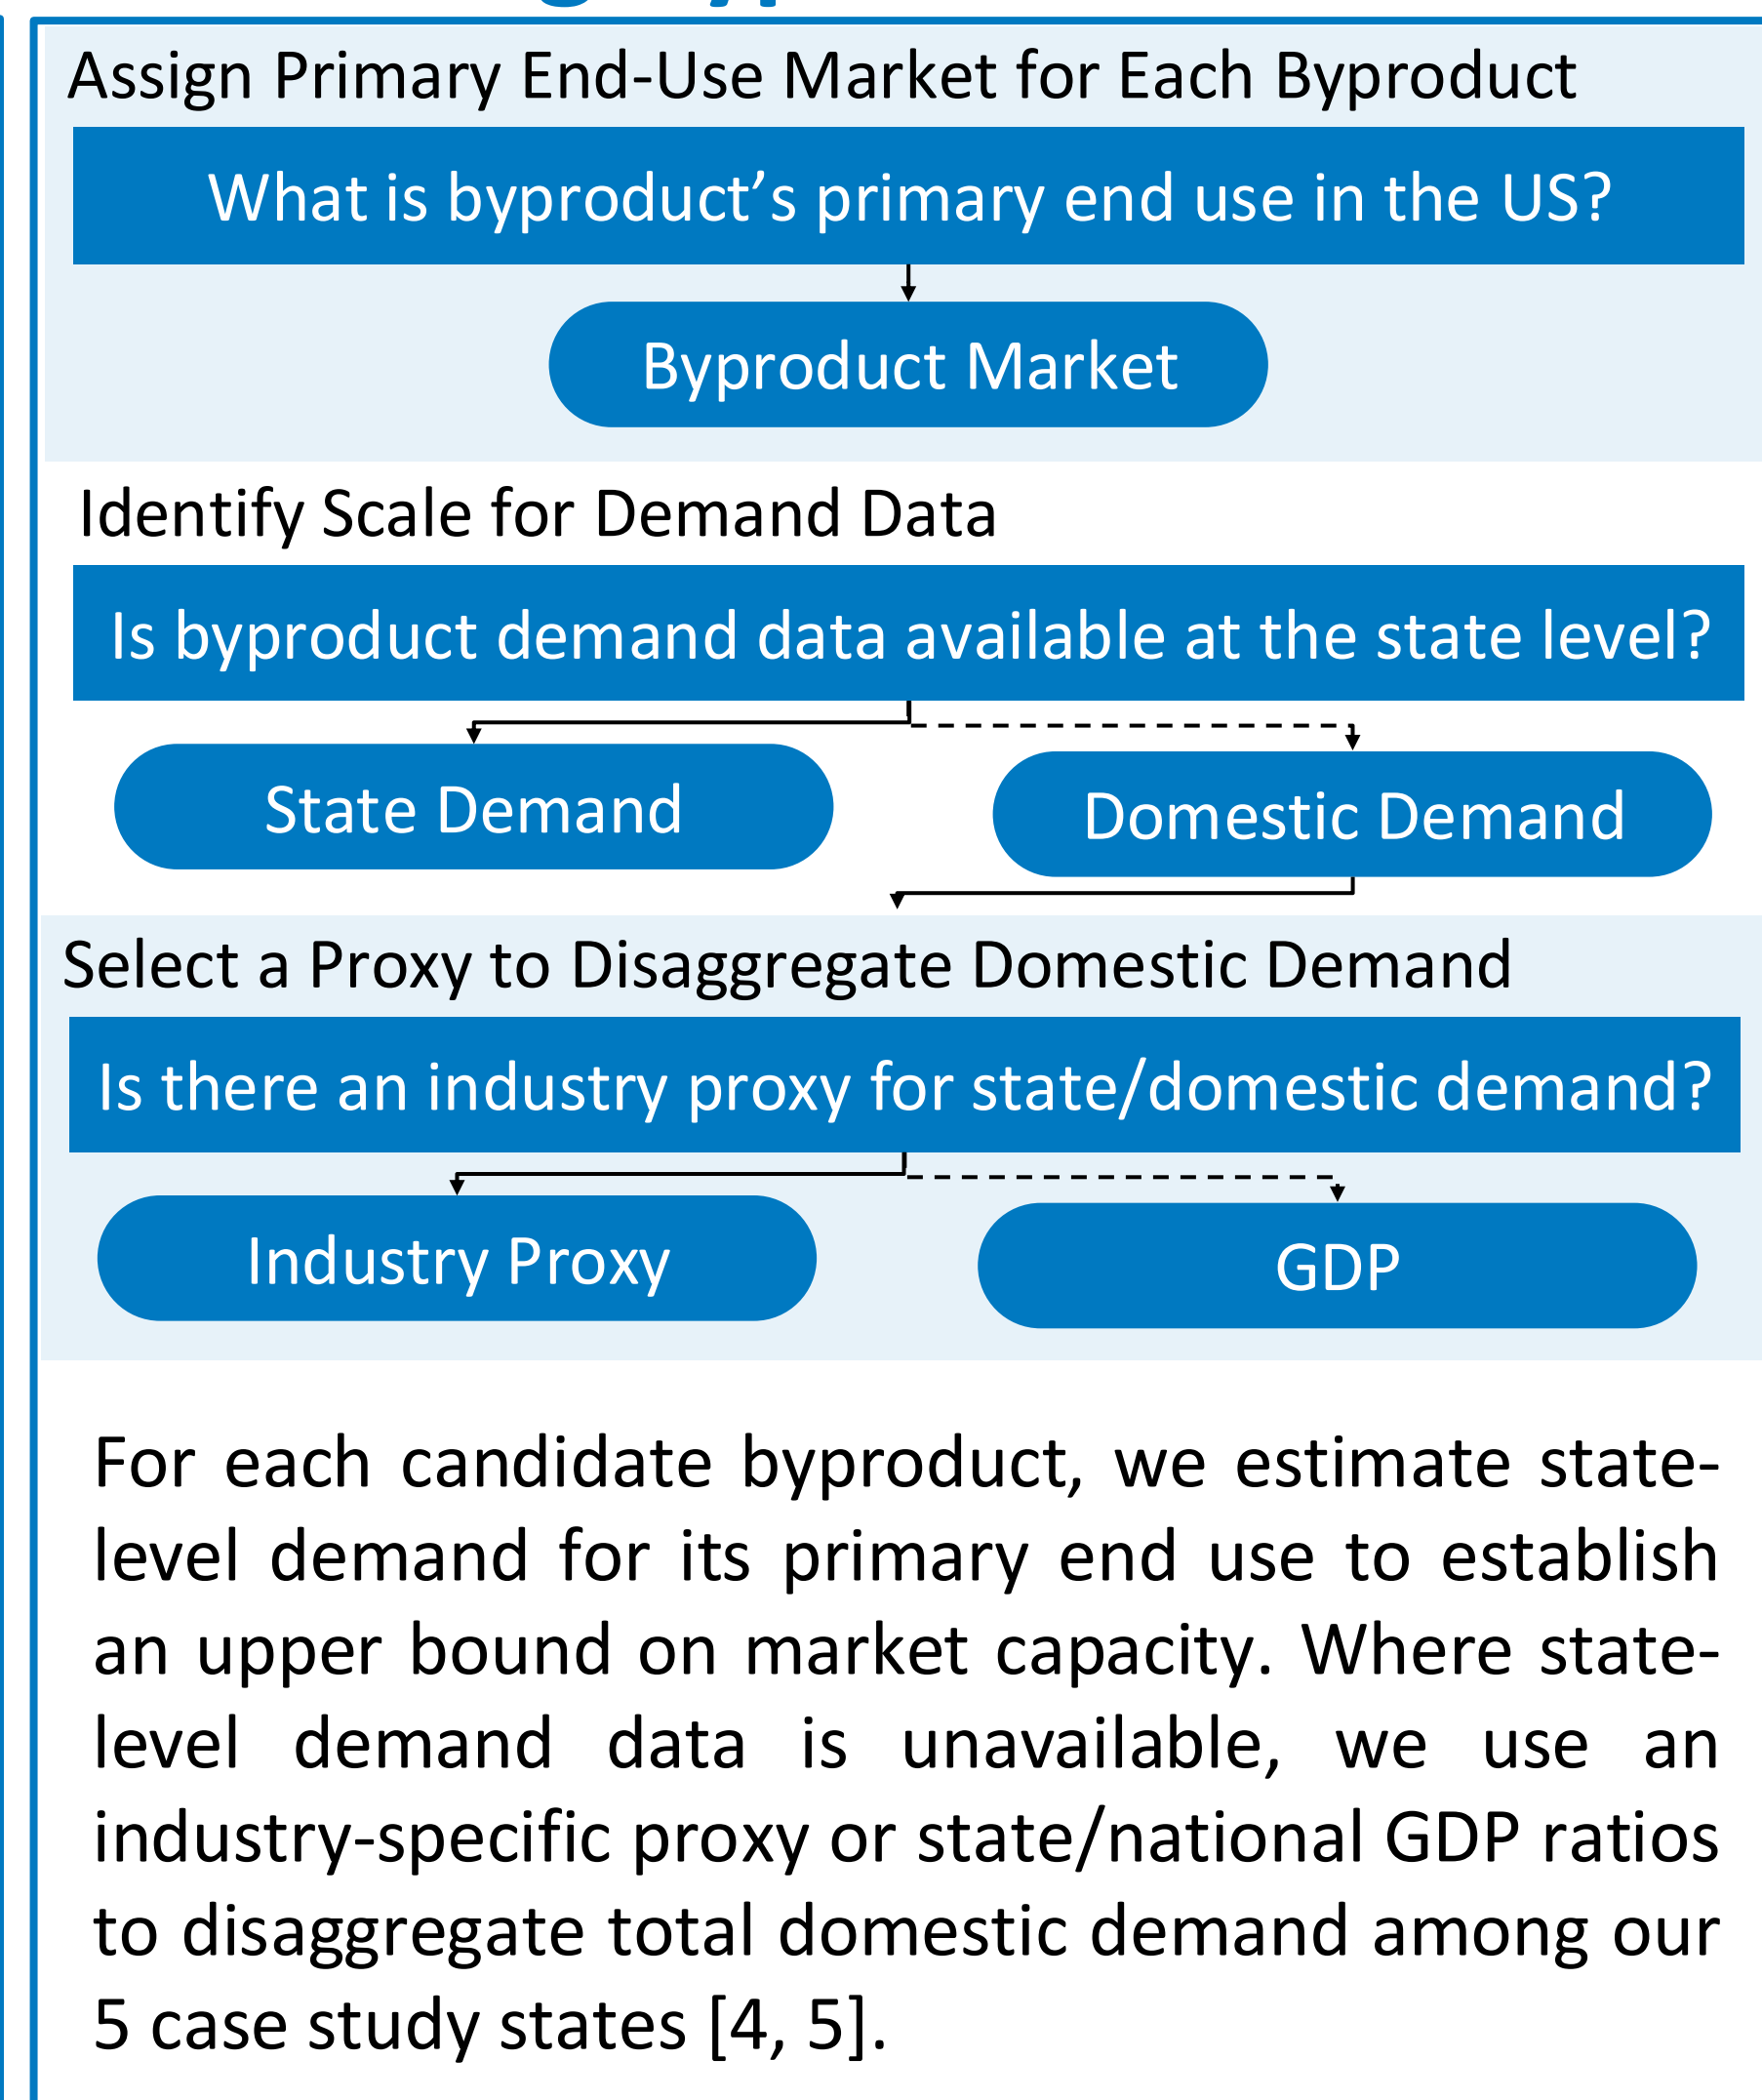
Assign Primary End-Use Market for Each Byproduct

What is byproduct’s primary end use in the US?

Byproduct Market

Identify Scale for Demand Data

Is byproduct demand data available at the state level?

State Demand

Domestic Demand

Select a Proxy to Disaggregate Domestic Demand

Is there an industry proxy for state/domestic demand?

Industry Proxy

GDP

For each candidate byproduct, we estimate state-level demand for its primary end use to establish an upper bound on market capacity. Where state-level demand data is unavailable, we use an industry-specific proxy or state/national GDP ratios to disaggregate total domestic demand among our 5 case study states [4, 5].